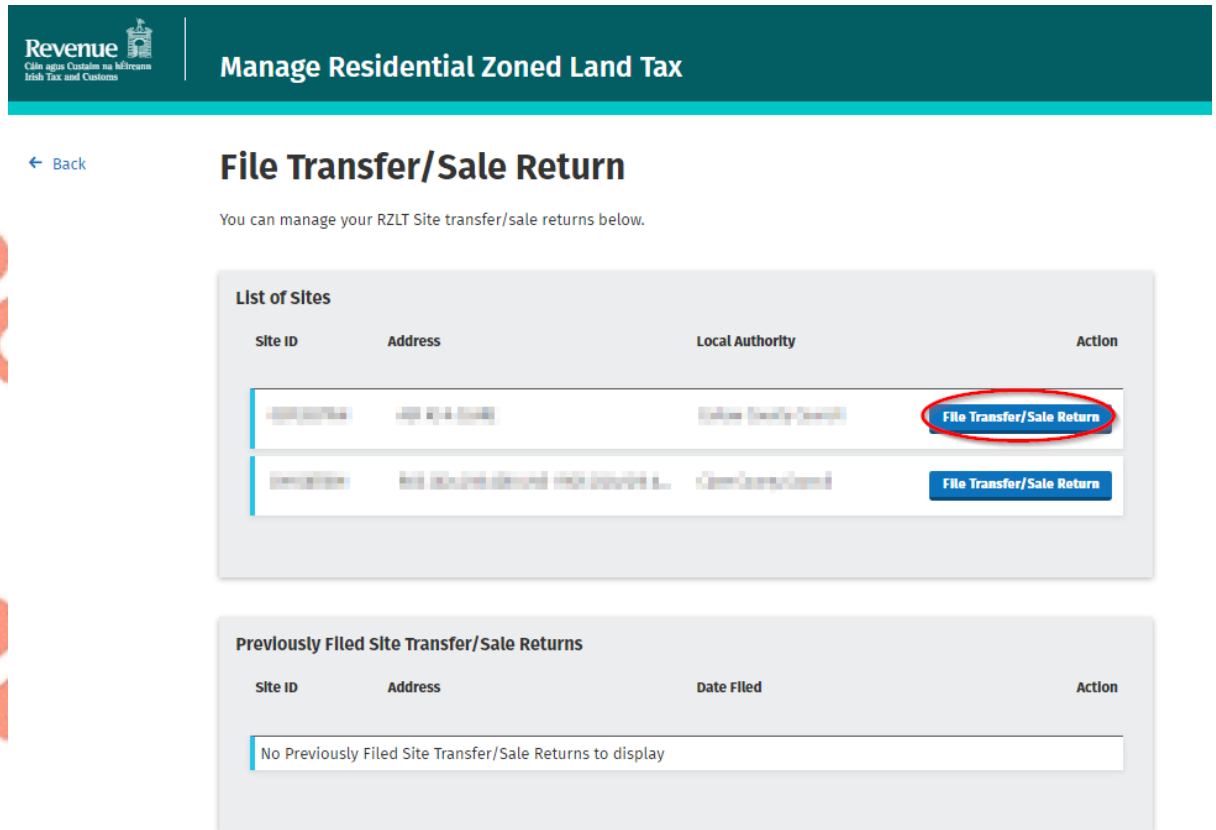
Revenue
Cáin agus Custaim na hÉireann
Irish Tax and Customs

Manage Residential Zoned Land Tax

← Back

File Transfer/Sale Return

You can manage your RZLT Site transfer/sale returns below.

List of Sites

| Site ID | Address | Local Authority | Action |
|---|---|---|---|
| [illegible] | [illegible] | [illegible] | File Transfer/Sale Return |
| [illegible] | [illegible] | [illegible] | File Transfer/Sale Return |

Previously Filed Site Transfer/Sale Returns

| Site ID | Address | Date Filed | Action |
|---|---|---|---|

No Previously Filed Site Transfer/Sale Returns to display